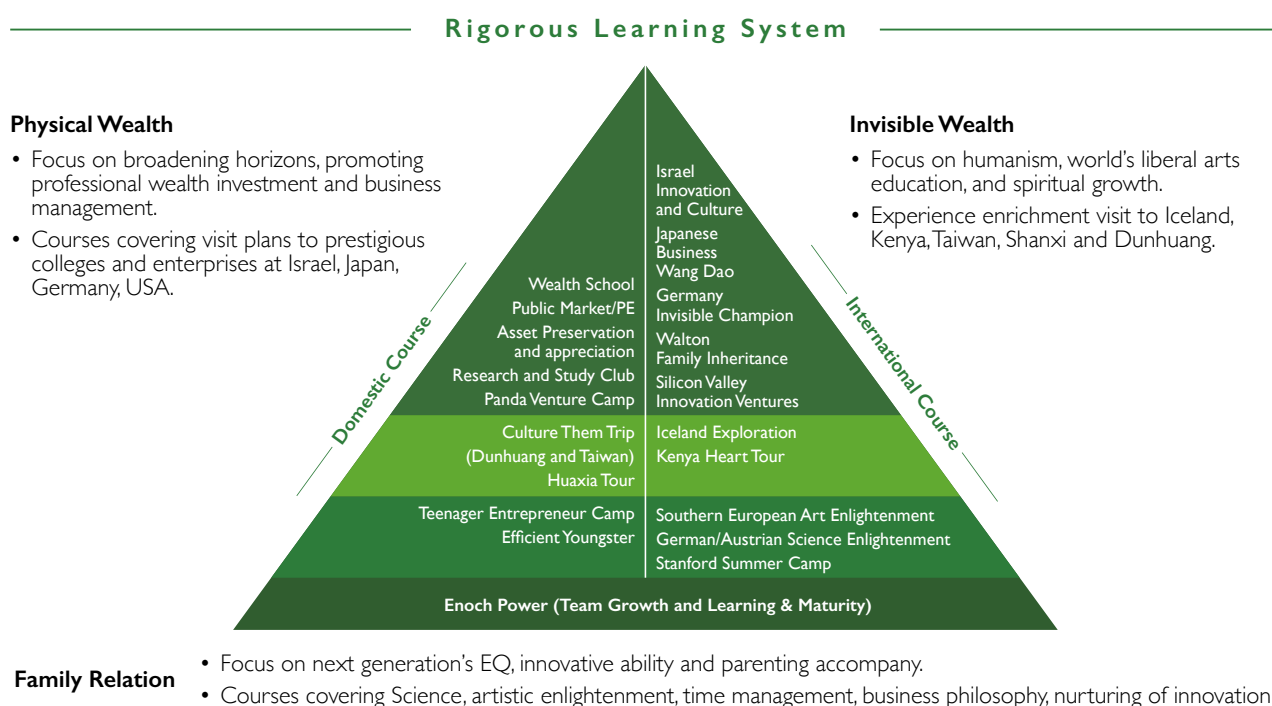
Rigorous Learning System

Physical Wealth

• Focus on broadening horizons, promoting professional wealth investment and business management.

• Courses covering visit plans to prestigious colleges and enterprises at Israel, Japan, Germany, USA.

Invisible Wealth

• Focus on humanism, world's liberal arts education, and spiritual growth.

• Experience enrichment visit to Iceland, Kenya, Taiwan, Shanxi and Dunhuang.

Domestic Course

International Course

Wealth School
Public Market/PE
Asset Preservation and appreciation
Research and Study Club
Panda Venture Camp

Israel Innovation and Culture
Japanese Business Wang Dao
Germany Invisible Champion
Walton Family Inheritance
Silicon Valley Innovation Ventures

Culture Them Trip (Dunhuang and Taiwan)
Huaxia Tour

Iceland Exploration
Kenya Heart Tour

Teenager Entrepreneur Camp
Efficient Youngster

Southern European Art Enlightenment
German/Austrian Science Enlightenment
Stanford Summer Camp

Enoch Power (Team Growth and Learning & Maturity)

Family Relation

• Focus on next generation's EQ, innovative ability and parenting accompany.

• Courses covering Science, artistic enlightenment, time management, business philosophy, nurturing of innovation